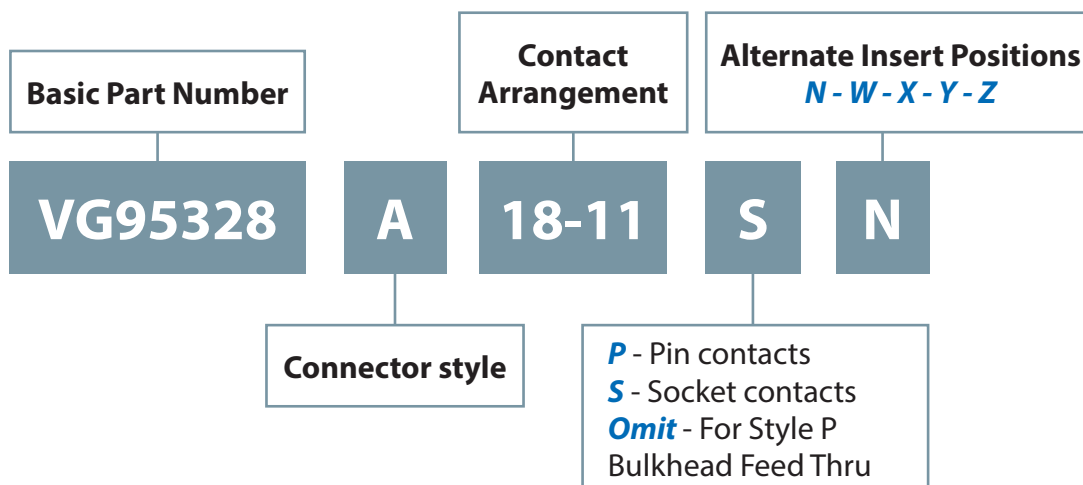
Basic Part Number

Contact Arrangement

Alternate Insert Positions
N - W - X - Y - Z

VG95328

A

18-11

S

N

Connector style

P - Pin contacts
S - Socket contacts
Omit - For Style P Bulkhead Feed Thru